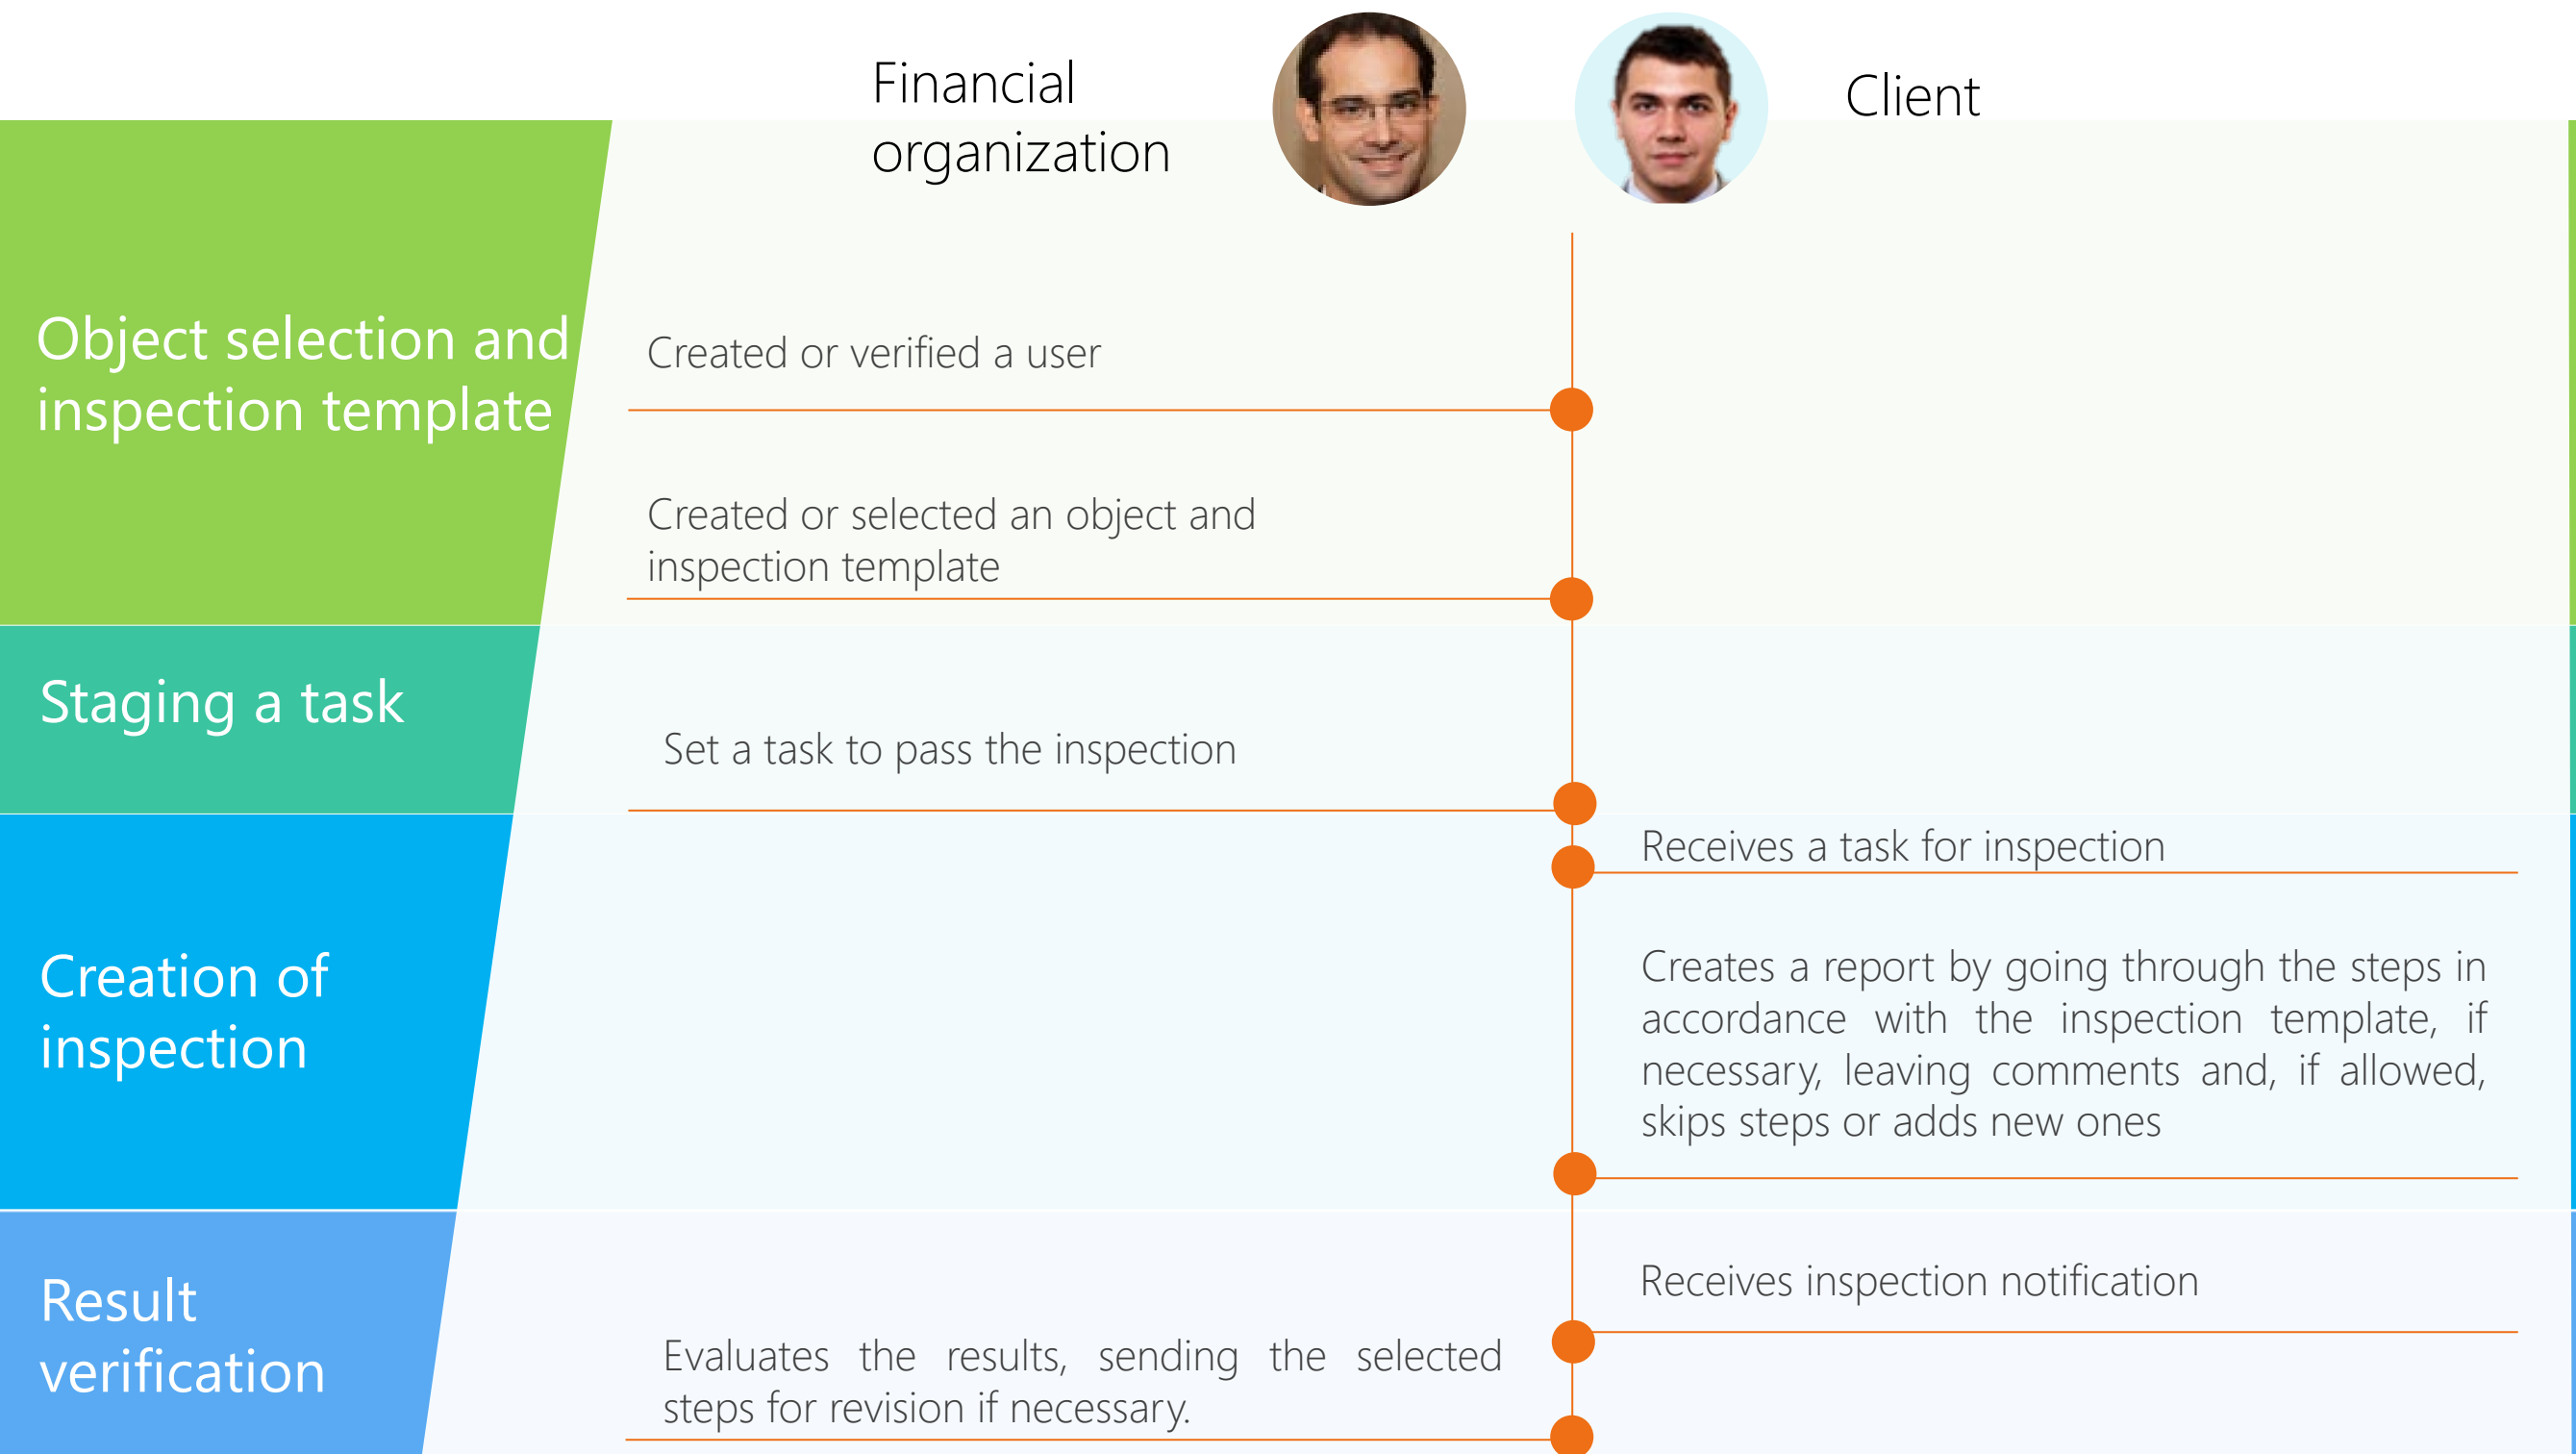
Financial organization

Client

Object selection and inspection template

Created or verified a user

Created or selected an object and inspection template

Staging a task

Set a task to pass the inspection

Creation of inspection

Receives a task for inspection

Creates a report by going through the steps in accordance with the inspection template, if necessary, leaving comments and, if allowed, skips steps or adds new ones

Result verification

Receives inspection notification

Evaluates the results, sending the selected steps for revision if necessary.